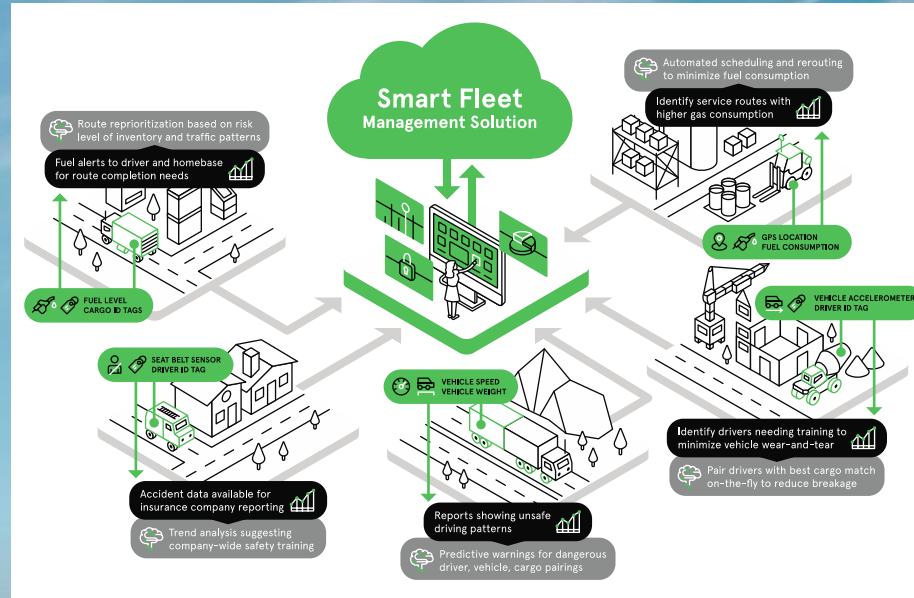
Smart Fleet
Management Solution

Route reprioritization based on risk level of inventory and traffic patterns

Fuel alerts to driver and homebase for route completion needs

FUEL LEVEL
CARGO ID TAGS

Automated scheduling and rerouting to minimize fuel consumption

Identify service routes with higher gas consumption

GPS LOCATION
FUEL CONSUMPTION

VEHICLE ACCELEROMETER
DRIVER ID TAG

Identify drivers needing training to minimize vehicle wear-and-tear

Pair drivers with best cargo match on-the-fly to reduce breakage

SEAT BELT SENSOR
DRIVER ID TAG

Accident data available for insurance company reporting

Trend analysis suggesting company-wide safety training

VEHICLE SPEED
VEHICLE WEIGHT

Reports showing unsafe driving patterns

Predictive warnings for dangerous driver, vehicle, cargo pairings